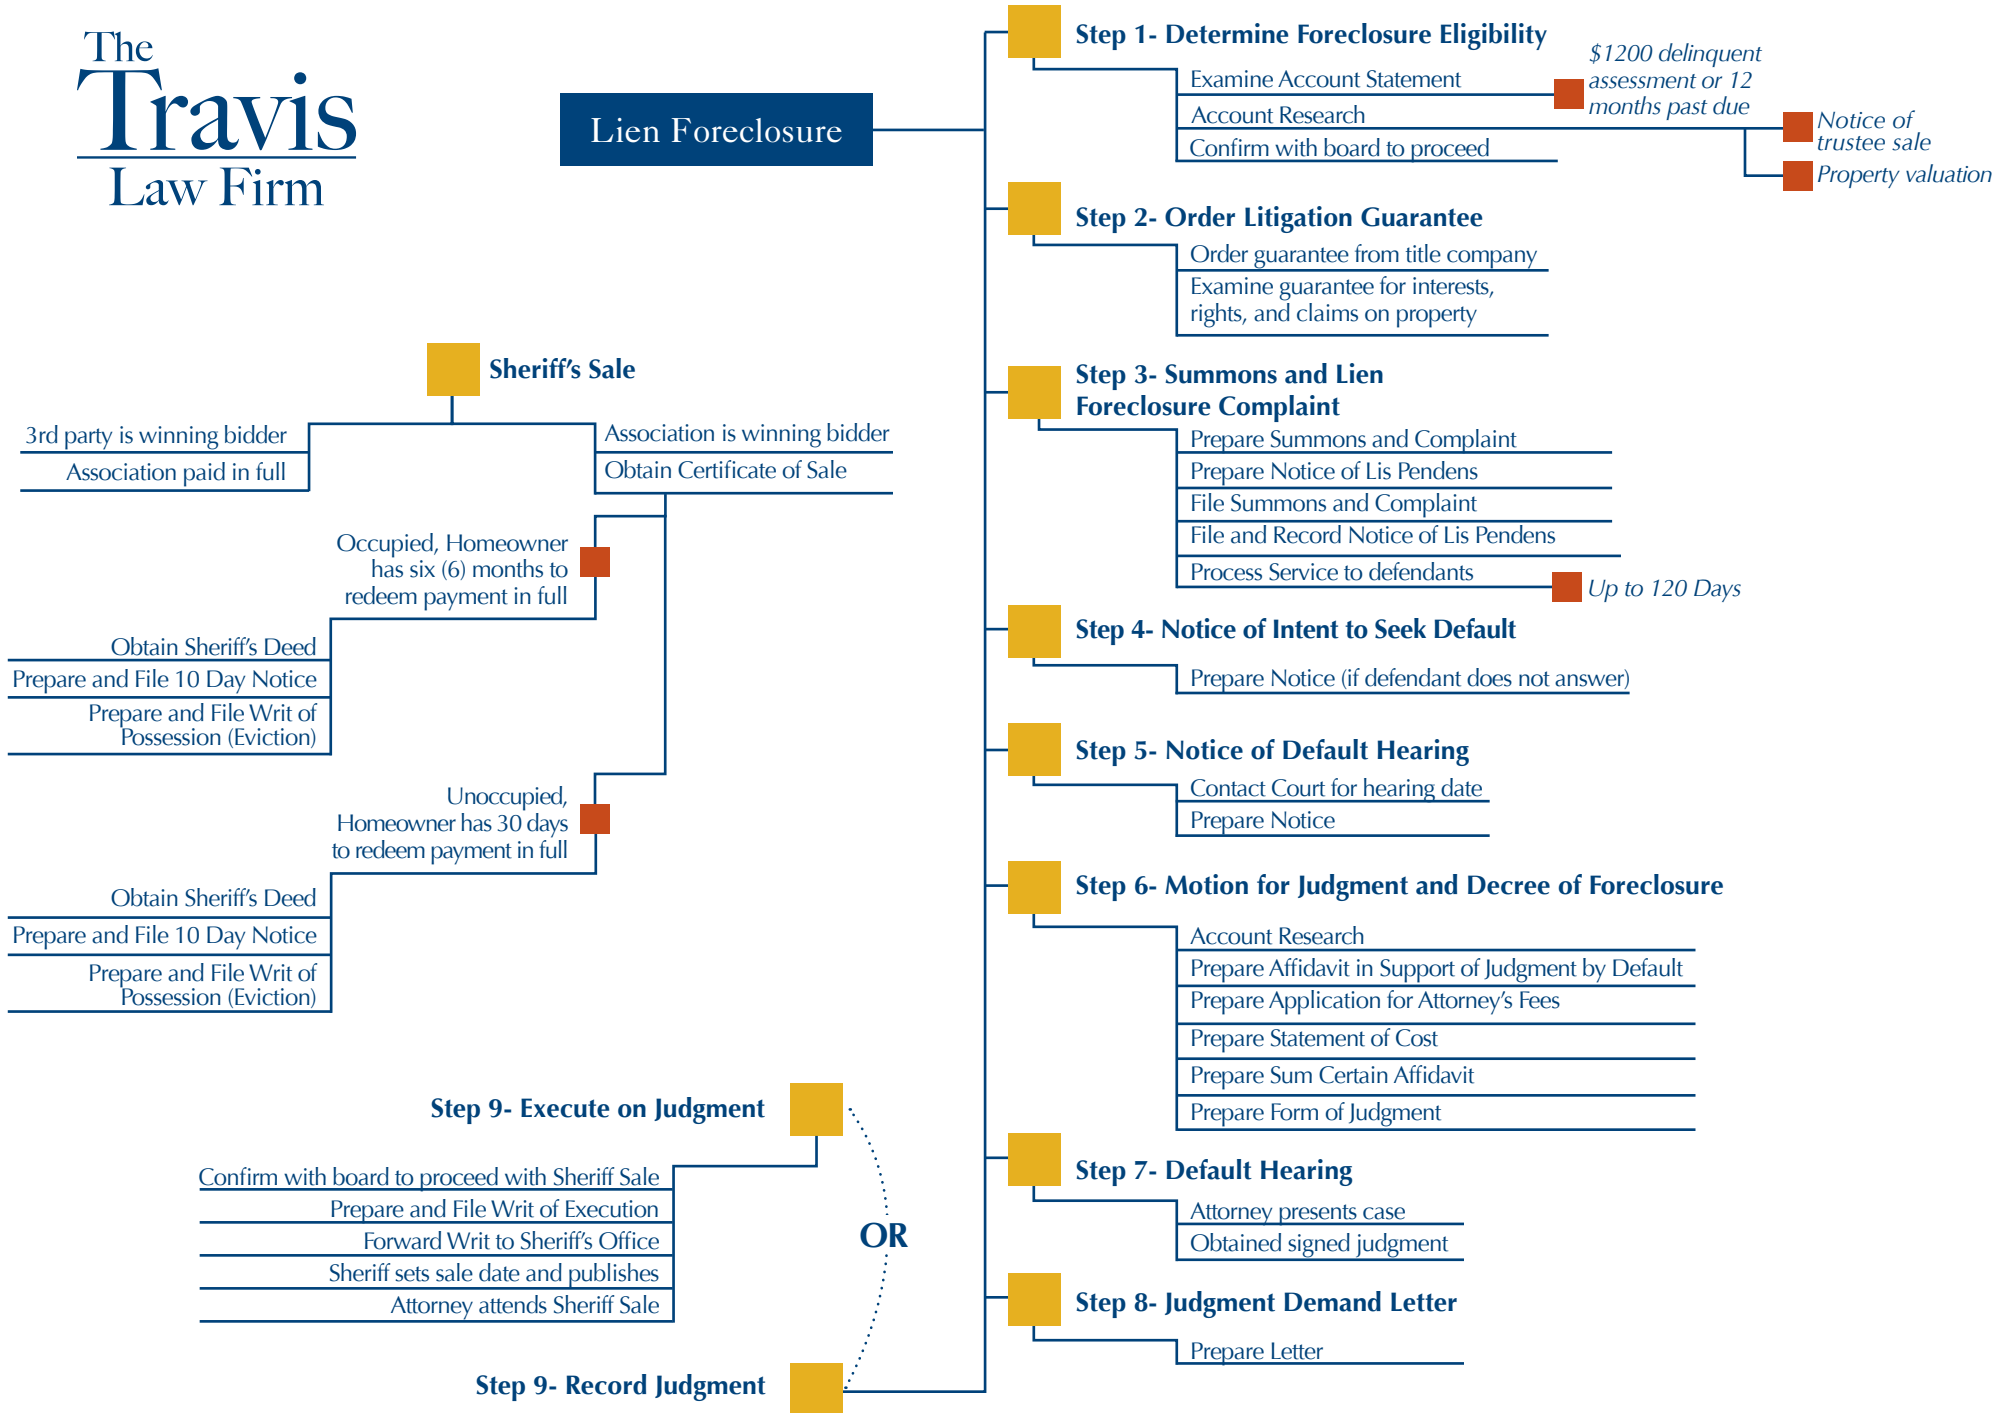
The Travis Law Firm

Lien Foreclosure

Step 1- Determine Foreclosure Eligibility
Examine Account Statement
Account Research
Confirm with board to proceed
$1200 delinquent assessment or 12 months past due
Notice of trustee sale
Property valuation

Step 2- Order Litigation Guarantee
Order guarantee from title company
Examine guarantee for interests, rights, and claims on property

Step 3- Summons and Lien Foreclosure Complaint
Prepare Summons and Complaint
Prepare Notice of Lis Pendens
File Summons and Complaint
File and Record Notice of Lis Pendens
Process Service to defendants
Up to 120 Days

Step 4- Notice of Intent to Seek Default
Prepare Notice (if defendant does not answer)

Step 5- Notice of Default Hearing
Contact Court for hearing date
Prepare Notice

Step 6- Motion for Judgment and Decree of Foreclosure
Account Research
Prepare Affidavit in Support of Judgment by Default
Prepare Application for Attorney's Fees
Prepare Statement of Cost
Prepare Sum Certain Affidavit
Prepare Form of Judgment

Step 7- Default Hearing
Attorney presents case
Obtained signed judgment

Step 8- Judgment Demand Letter
Prepare Letter

Sheriff's Sale
3rd party is winning bidder
Association paid in full
Association is winning bidder
Obtain Certificate of Sale

Occupied, Homeowner has six (6) months to redeem payment in full
Obtain Sheriff's Deed
Prepare and File 10 Day Notice
Prepare and File Writ of Possession (Eviction)

Unoccupied, Homeowner has 30 days to redeem payment in full
Obtain Sheriff's Deed
Prepare and File 10 Day Notice
Prepare and File Writ of Possession (Eviction)

Step 9- Execute on Judgment
Confirm with board to proceed with Sheriff Sale
Prepare and File Writ of Execution
Forward Writ to Sheriff's Office
Sheriff sets sale date and publishes
Attorney attends Sheriff Sale

OR

Step 9- Record Judgment